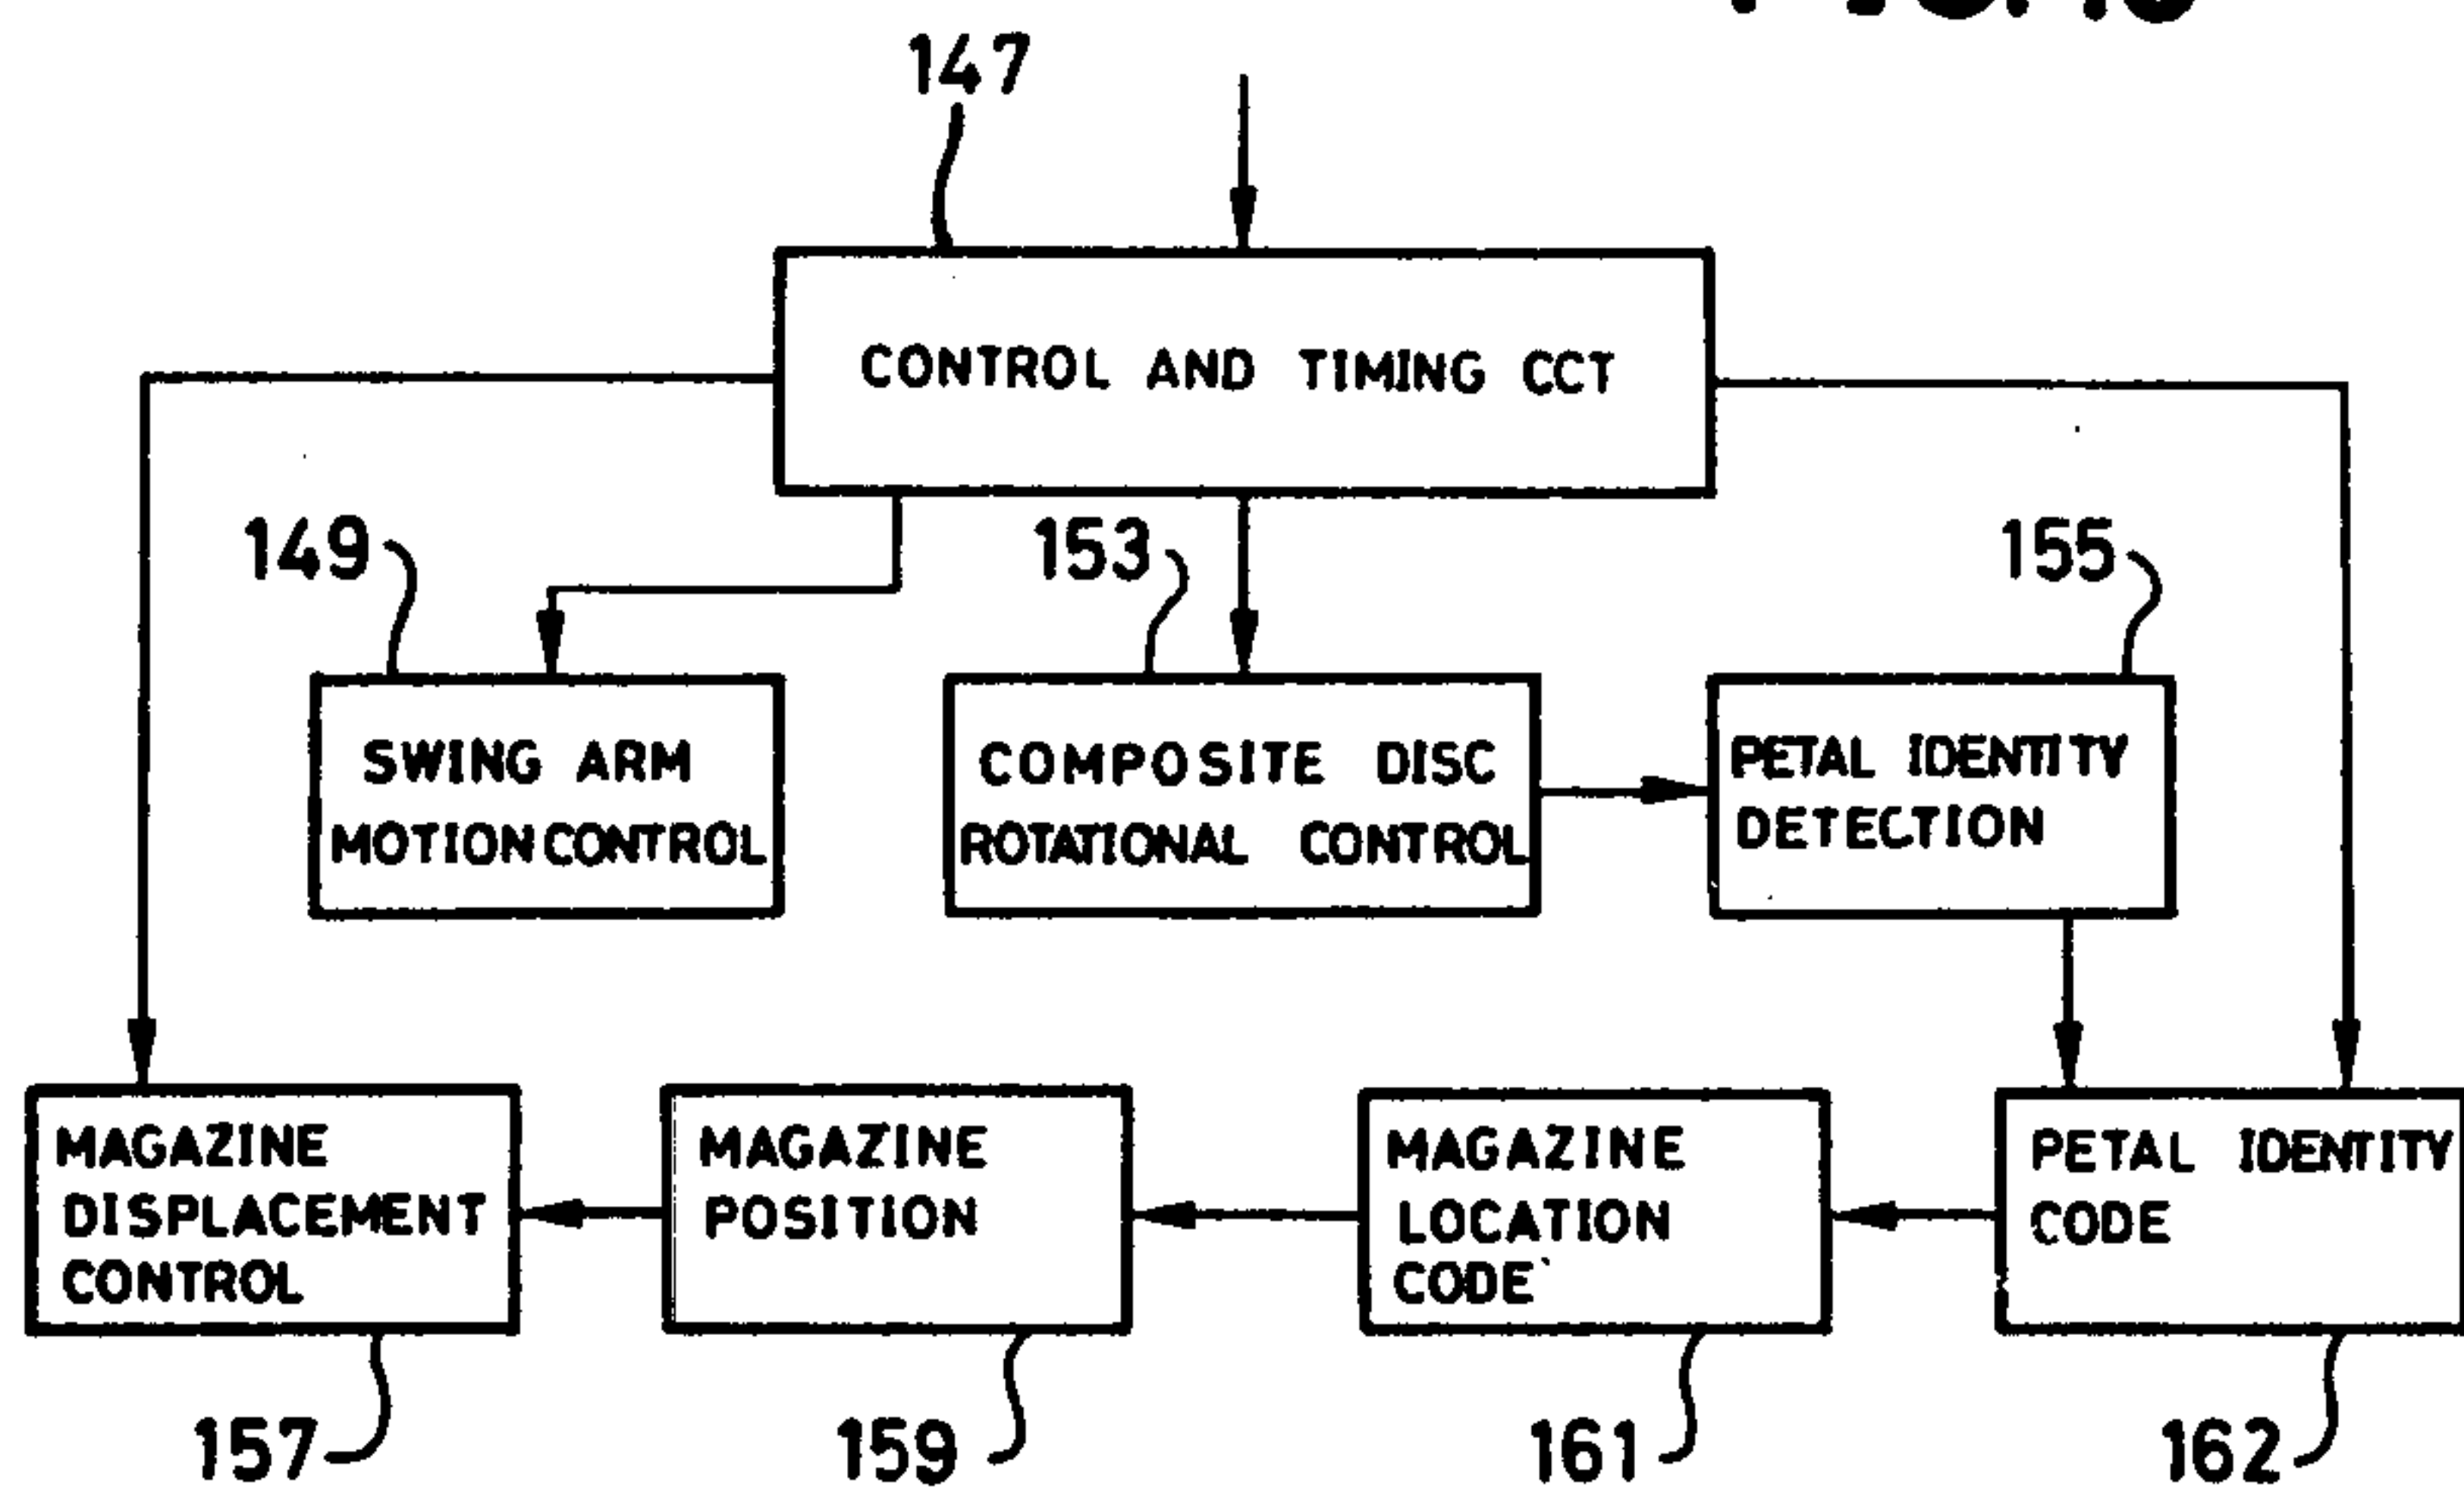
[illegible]

147

CONTROL AND TIMING CCT

149

SWING ARM MOTION CONTROL

153

COMPOSITE DISC ROTATIONAL CONTROL

155

PETAL IDENTITY DETECTION

MAGAZINE DISPLACEMENT CONTROL

MAGAZINE POSITION

MAGAZINE LOCATION CODE`

PETAL IDENTITY CODE

157

159

161

162